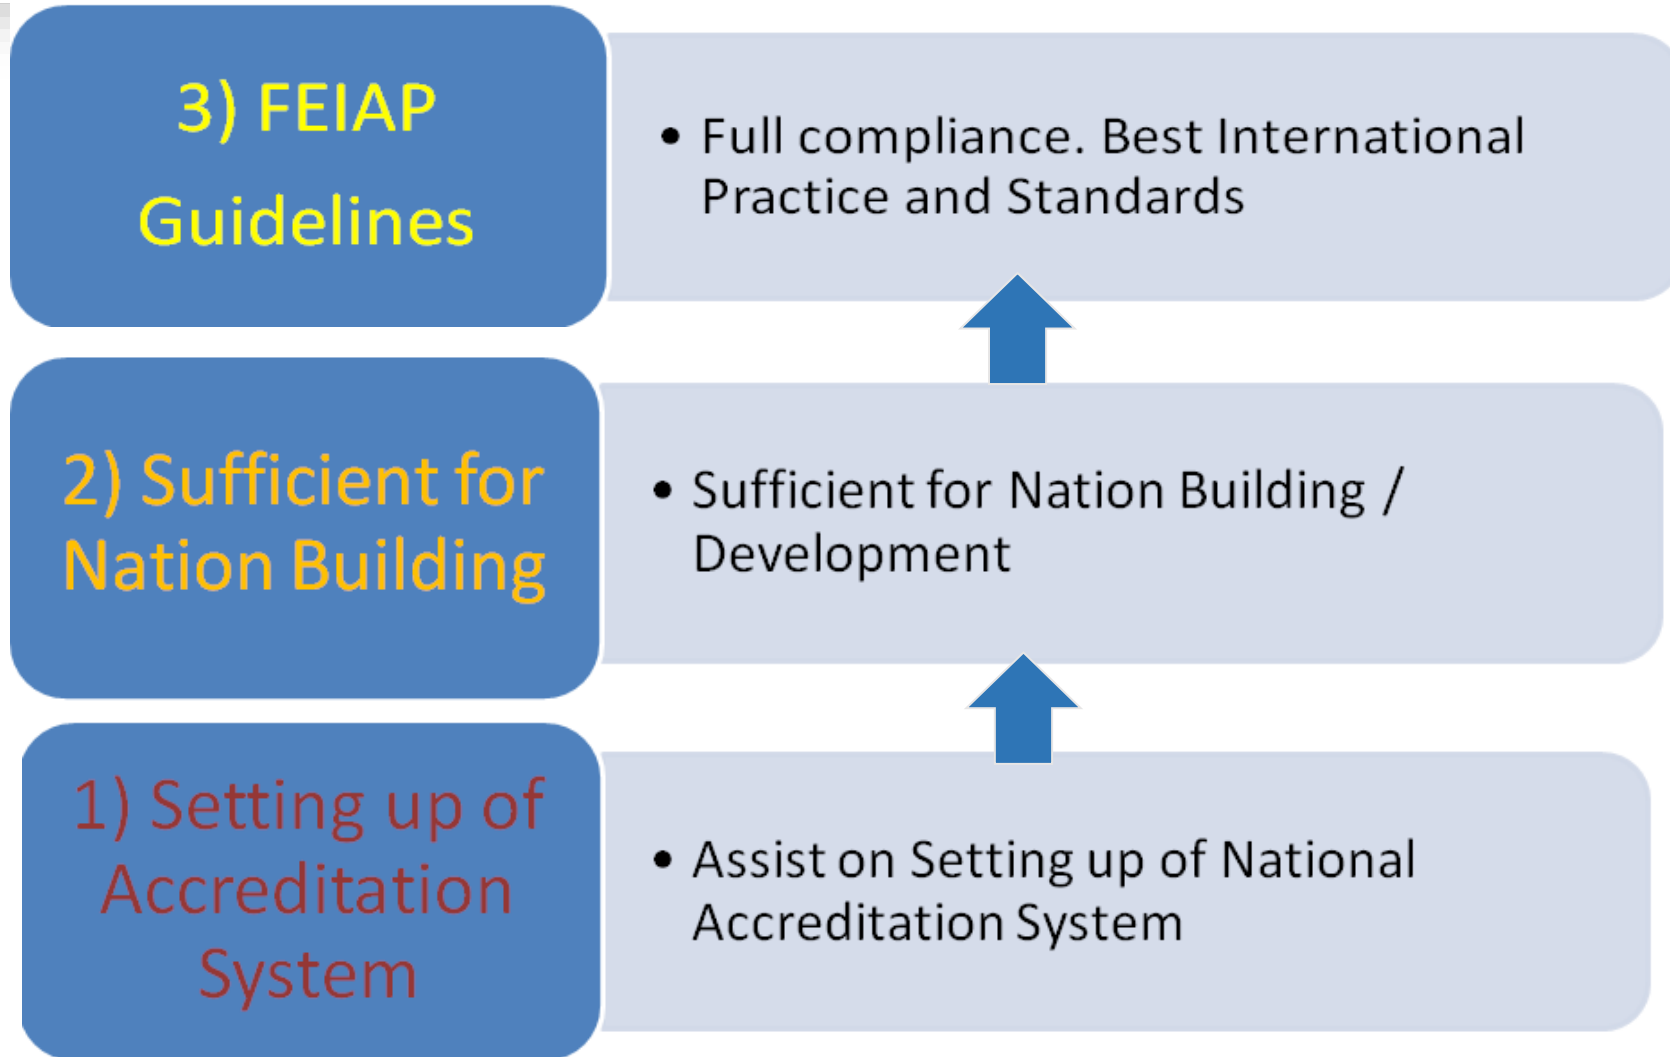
3) FEIAP Guidelines

• Full compliance. Best International Practice and Standards

2) Sufficient for Nation Building

• Sufficient for Nation Building / Development

1) Setting up of Accreditation System

• Assist on Setting up of National Accreditation System